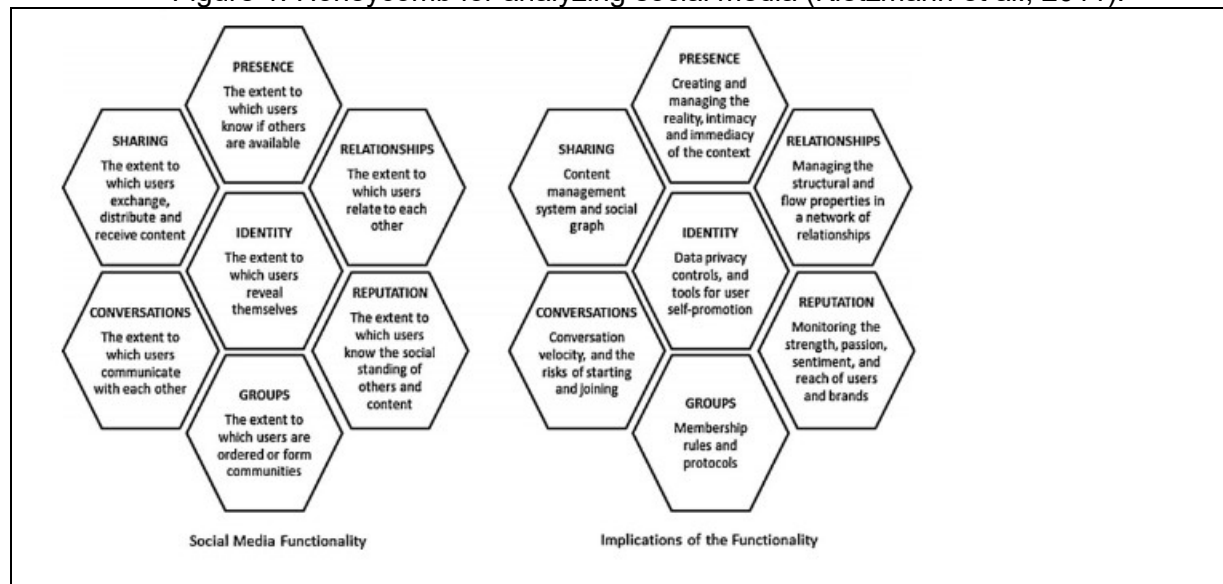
Figure 1: Honeycomb for analyzing social media (Kietzmann et al., 2011).

PRESENCE
The extent to which users know if others are available

SHARING
The extent to which users exchange, distribute and receive content

RELATIONSHIPS
The extent to which users relate to each other

IDENTITY
The extent to which users reveal themselves

CONVERSATIONS
The extent to which users communicate with each other

REPUTATION
The extent to which users know the social standing of others and content

GROUPS
The extent to which users are ordered or form communities

Social Media Functionality

PRESENCE
Creating and managing the reality, intimacy and immediacy of the context

SHARING
Content management system and social graph

RELATIONSHIPS
Managing the structural and flow properties in a network of relationships

IDENTITY
Data privacy controls, and tools for user self-promotion

CONVERSATIONS
Conversation velocity, and the risks of starting and joining

REPUTATION
Monitoring the strength, passion, sentiment, and reach of users and brands

GROUPS
Membership rules and protocols

Implications of the Functionality